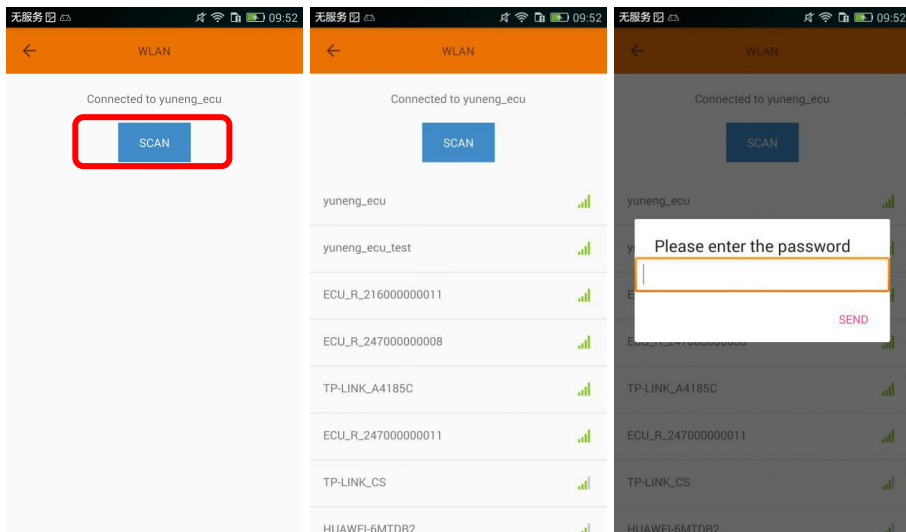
无服务 09:52

WLAN

Connected to yuneng_ecu

SCAN

无服务 09:52

WLAN

Connected to yuneng_ecu

SCAN

yuneng_ecu

yuneng_ecu_test

ECU_R_216000000011

ECU_R_247000000008

TP-LINK_A4185C

ECU_R_247000000011

TP-LINK_CS

HUAWEI-6MTDB2

无服务 09:52

WLAN

Connected to yuneng_ecu

SCAN

yuneng_ecu

Please enter the password

SEND

TP-LINK_A4185C

ECU_R_247000000011

TP-LINK_CS

HUAWEI-6MTDB2